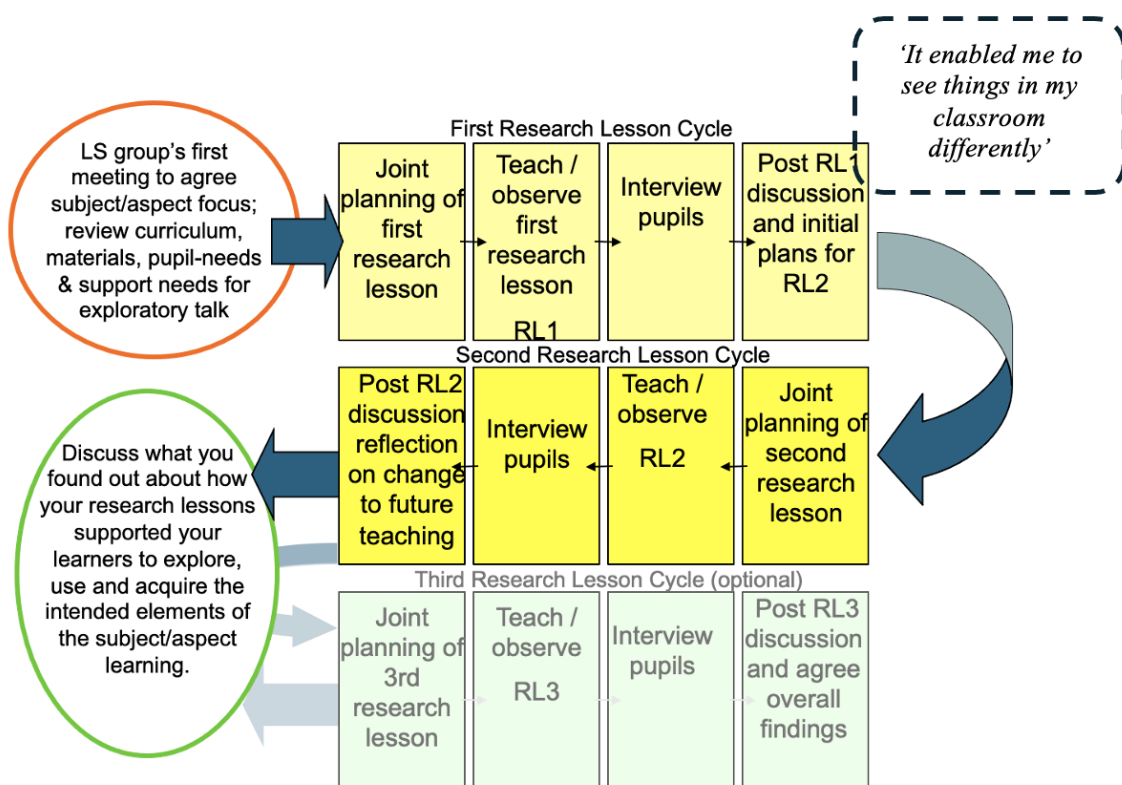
‘It enabled me to see things in my classroom differently’

First Research Lesson Cycle

LS group’s first meeting to agree subject/aspect focus; review curriculum, materials, pupil-needs & support needs for exploratory talk

Joint planning of first research lesson

Teach / observe first research lesson RL1

Interview pupils

Post RL1 discussion and initial plans for RL2

Second Research Lesson Cycle

Joint planning of second research lesson

Teach / observe RL2

Interview pupils

Post RL2 discussion reflection on change to future teaching

Discuss what you found out about how your research lessons supported your learners to explore, use and acquire the intended elements of the subject/aspect learning.

Third Research Lesson Cycle (optional)

Joint planning of 3rd research lesson

Teach / observe RL3

Interview pupils

Post RL3 discussion and agree overall findings